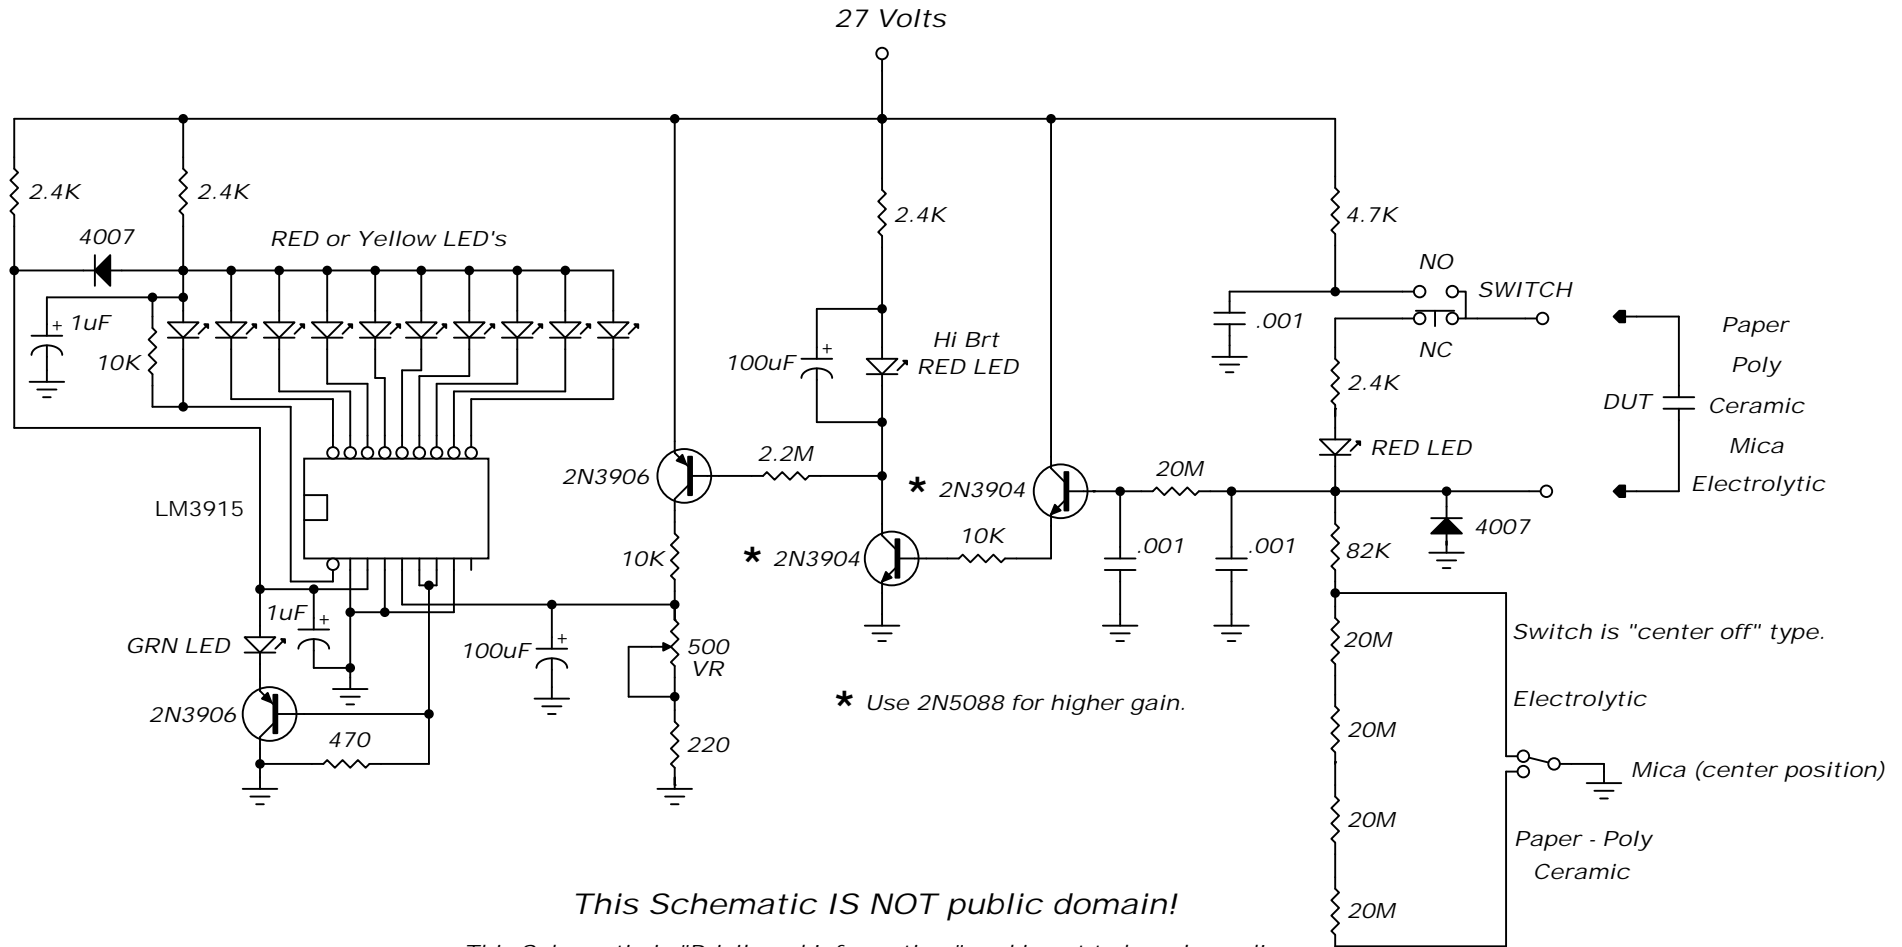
27 Volts

2.4K
2.4K
4007
RED or Yellow LED's
1uF
10K
LM3915
1uF
GRN LED
2N3906
470
100uF
2.4K
100uF
Hi Brt
RED LED
2N3906
2.2M
10K
500
VR
220
* 2N3904
* 2N3904
10K
20M
.001
.001
4.7K
NO
SWITCH
.001
NC
2.4K
RED LED
82K
4007
Paper
Poly
DUT
Ceramic
Mica
Electrolytic
20M
20M
20M
20M
Switch is "center off" type.
Electrolytic
Mica (center position)
Paper - Poly
Ceramic

* Use 2N5088 for higher gain.

This Schematic IS NOT public domain!

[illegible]